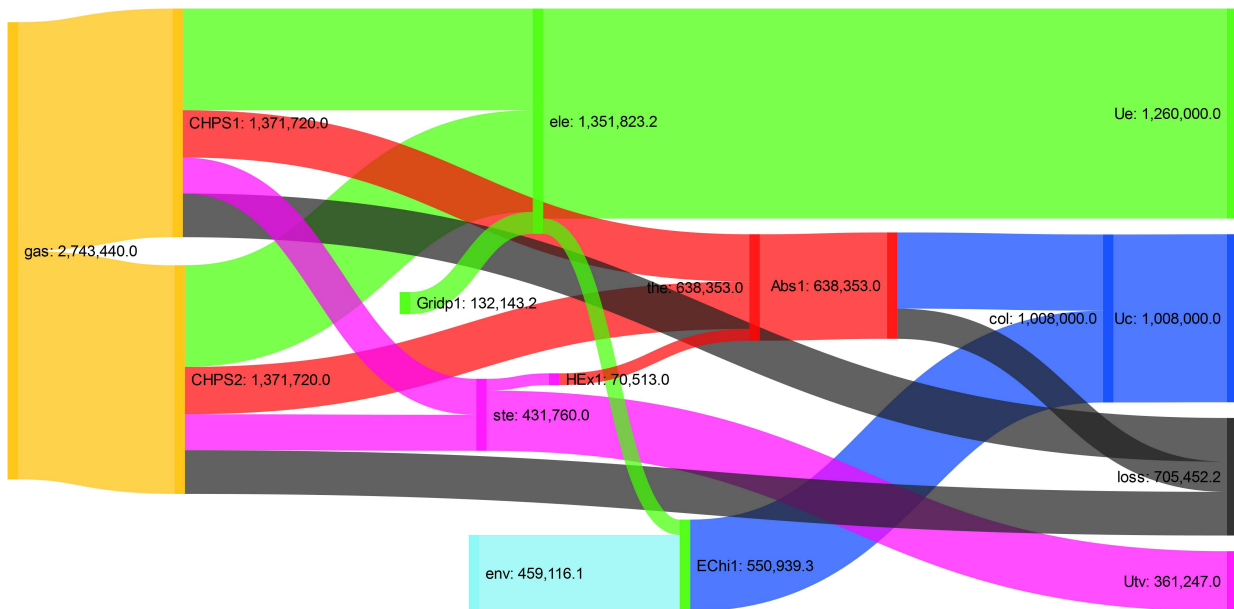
gas: 2,743,440.0
CHPS1: 1,371,720.0
ele: 1,351,823.2
Ue: 1,260,000.0
Gridp1: 132,143.2
the: 638,353.0
Abs1: 638,353.0
col: 1,008,000.0
Uc: 1,008,000.0
CHPS2: 1,371,720.0
HEx1: 70,513.0
ste: 431,760.0
loss: 705,452.2
env: 459,116.1
EChi1: 550,939.3
Utv: 361,247.0